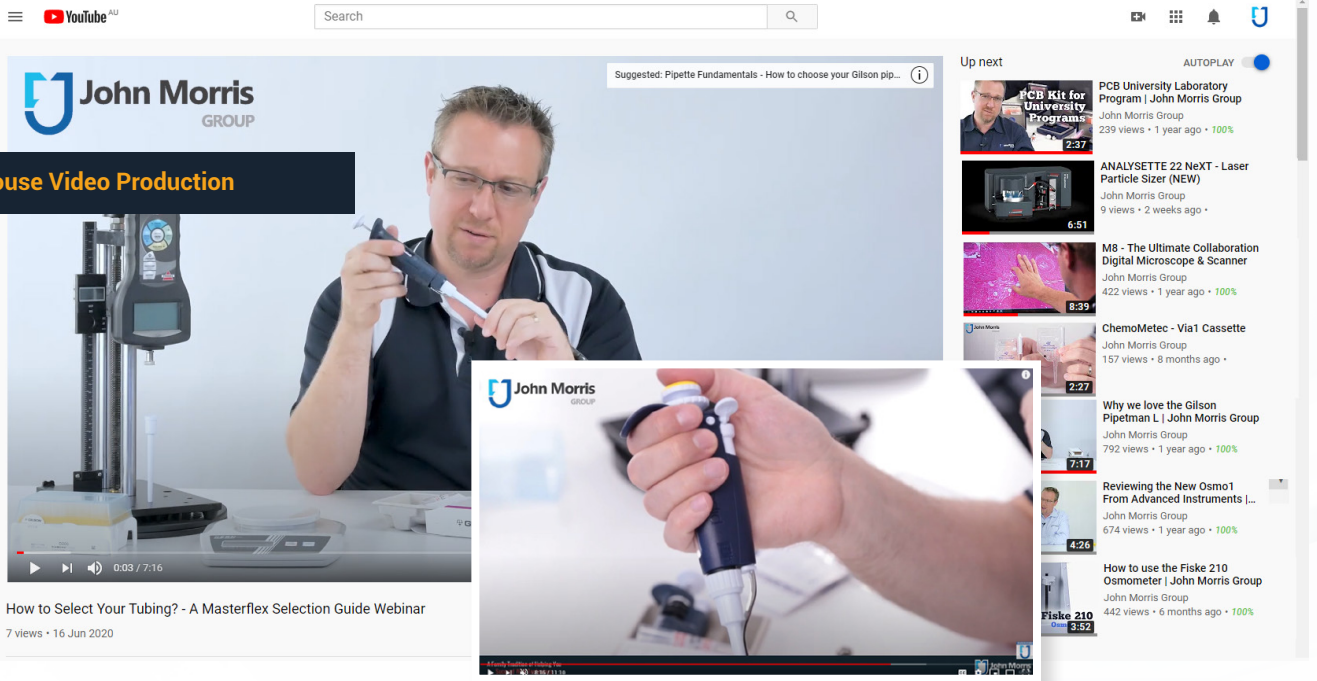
YouTube AU

Search

John Morris GROUP

ouse Video Production

Suggested: Pipette Fundamentals - How to choose your Gilson pip...

0:03 / 7:16

How to Select Your Tubing? - A Masterflex Selection Guide Webinar

7 views • 16 Jun 2020

John Morris GROUP

Up next

AUTOPLAY

PCB Kit for University Programs
2:37
PCB University Laboratory Program | John Morris Group
John Morris Group
239 views • 1 year ago • 100%

6:51
ANALYSETTE 22 NeXT - Laser Particle Sizer (NEW)
John Morris Group
9 views • 2 weeks ago •

8:39
M8 - The Ultimate Collaboration Digital Microscope & Scanner
John Morris Group
422 views • 1 year ago • 100%

2:27
ChemoMetec - Via1 Cassette
John Morris Group
157 views • 8 months ago •

7:17
Why we love the Gilson Pipetman L | John Morris Group
John Morris Group
792 views • 1 year ago • 100%

4:26
Reviewing the New Osmo1 From Advanced Instruments |...
John Morris Group
674 views • 1 year ago • 100%

Fiske 210
3:52
How to use the Fiske 210 Osmometer | John Morris Group
John Morris Group
442 views • 6 months ago • 100%